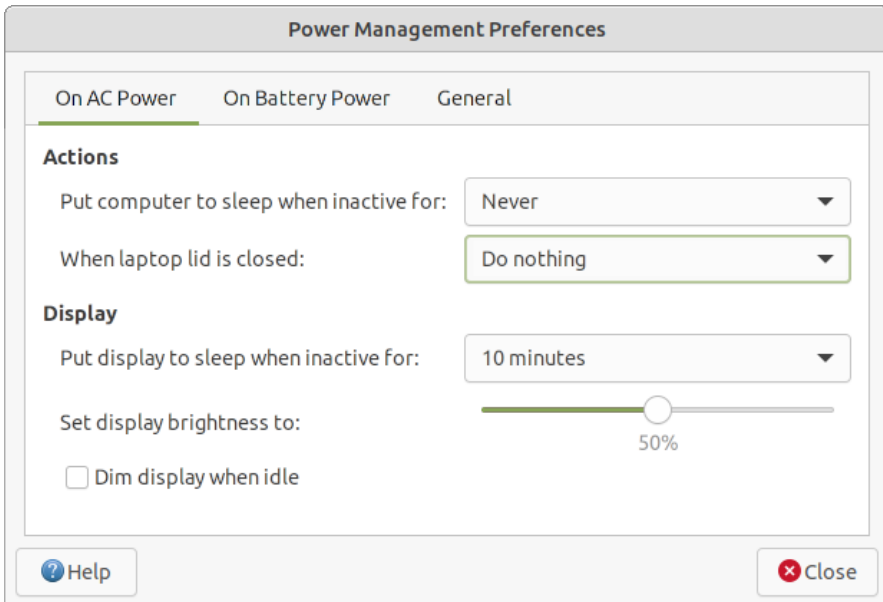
Power Management Preferences

On AC Power On Battery Power General

Actions

Put computer to sleep when inactive for: Never

When laptop lid is closed: Do nothing

Display

Put display to sleep when inactive for: 10 minutes

Set display brightness to: 50%

Dim display when idle

Help

Close